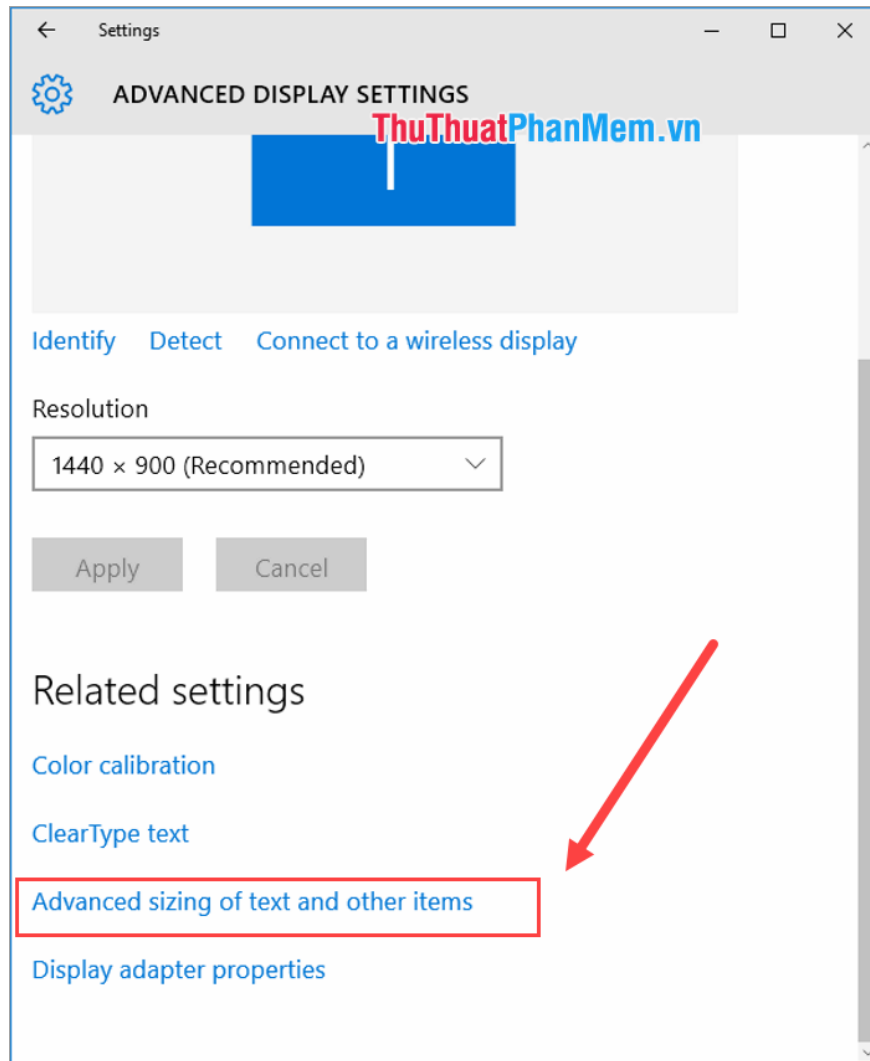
Settings

ADVANCED DISPLAY SETTINGS

ThuThuatPhanMem.vn

Identify Detect Connect to a wireless display

Resolution

1440 × 900 (Recommended)

Apply Cancel

Related settings

Color calibration

ClearType text

Advanced sizing of text and other items

Display adapter properties